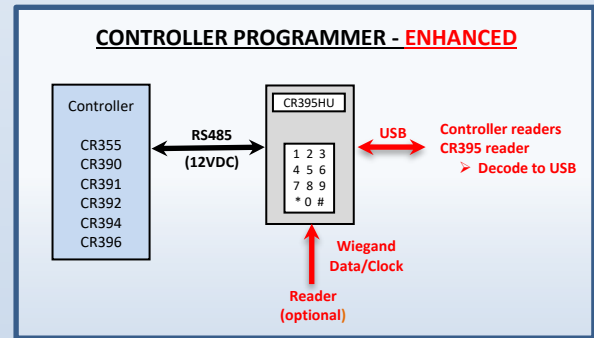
CONTROLLER PROGRAMMER - ENHANCED

Controller

CR355
CR390
CR391
CR392
CR394
CR396

RS485
(12VDC)

CR395HU

1 2 3
4 5 6
7 8 9
* 0 #

USB

Controller readers
CR395 reader
➢ Decode to USB

Wiegand
Data/Clock

Reader
(optional)